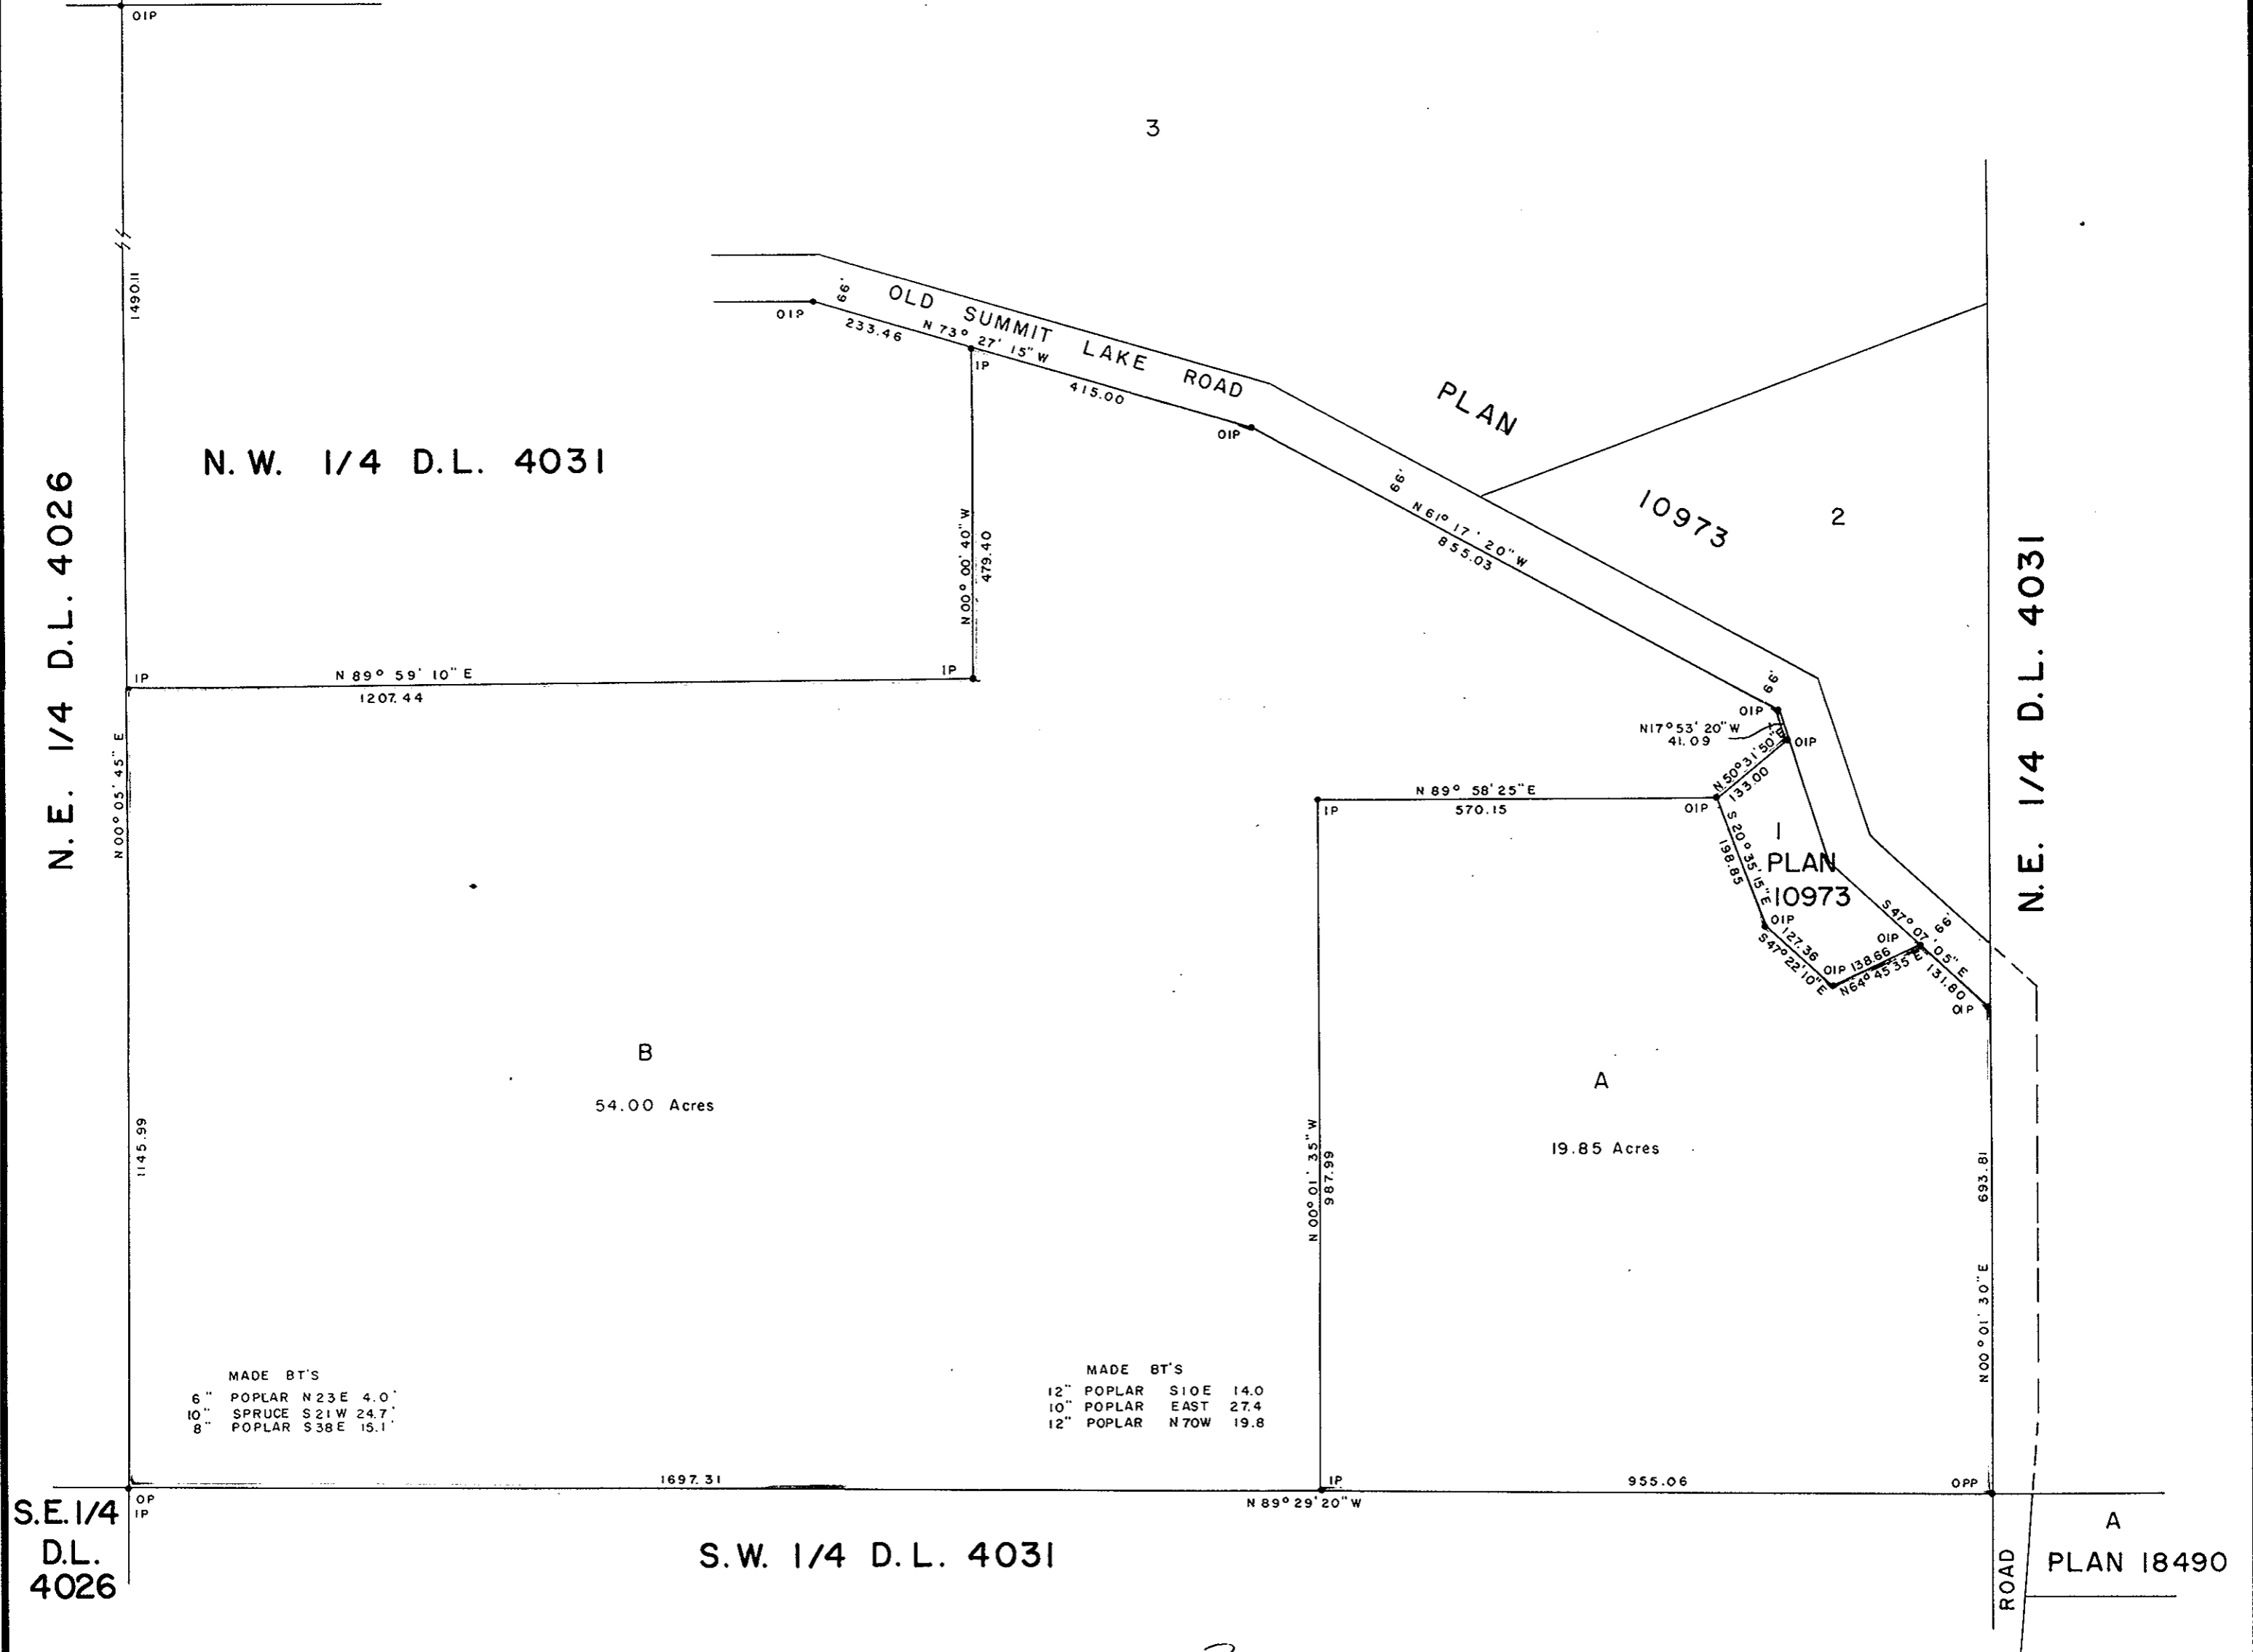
OIP

3

1490.11

OIP
66'
OLD SUMMIT LAKE ROAD
233.46
N 73° 27' 15" W
IP
415.00
OIP

PLAN

10973

2

N.W. 1/4 D.L. 4031

N.E. 1/4 D.L. 4026

N.E. 1/4 D.L. 4031

66'
N 61° 17' 20" W
855.03

N 00° 00' 40" W
479.40

IP
N 89° 59' 10" E
1207.44
IP

N 00° 05' 45" E

66'
OIP
N17° 53' 20" W
41.09
OIP
N 50° 31' 50" E
133.00

IP
N 89° 58' 25" E
570.15
OIP

S 20° 35' 15" E
198.85

1
PLAN
10973

OIP
127.36
S 47° 22' 10" E
OIP
138.66
N 64° 45' 35" E
OIP
S 47° 07' 05" E
66'
131.80
OIP

B

54.00 Acres

A

19.85 Acres

1145.99

N 00° 01' 35" W
987.99

693.81

N 00° 01' 30" E

MADE BT'S
6" POPLAR N 23 E 4.0'
10" SPRUCE S 21 W 24.7'
8" POPLAR S 38 E 15.1'

MADE BT'S
12" POPLAR S 10 E 14.0
10" POPLAR EAST 27.4
12" POPLAR N 70 W 19.8

1697.31
IP
955.06
OPP

OP
IP
N 89° 29' 20" W

S.E. 1/4
D.L.
4026

S.W. 1/4 D.L. 4031

ROAD

A
PLAN 18490